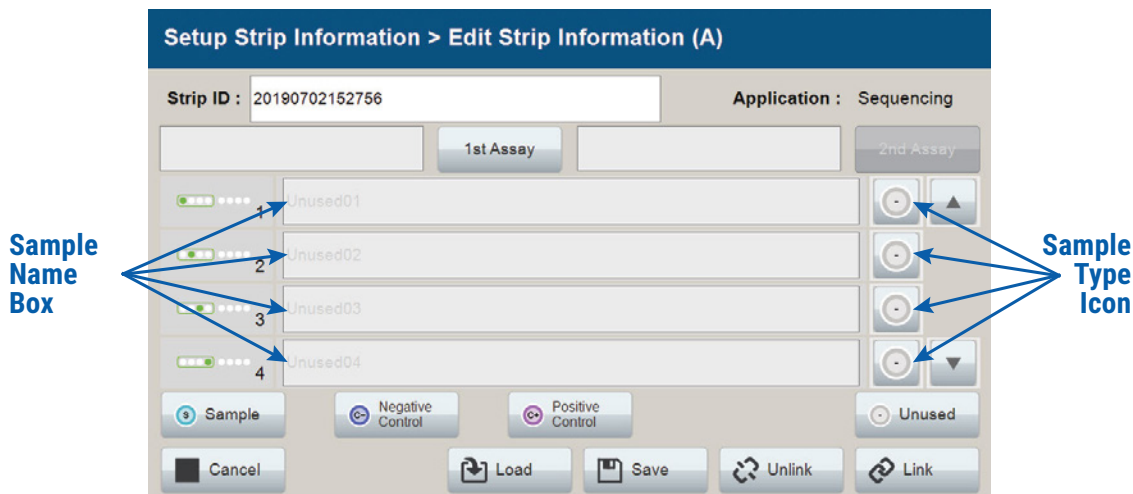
Setup Strip Information > Edit Strip Information (A)

Strip ID : 20190702152756

Application : Sequencing

1st Assay

2nd Assay

Sample Name Box

1 Unused01

2 Unused02

3 Unused03

4 Unused04

Sample Type Icon

Sample

Negative Control

Positive Control

Unused

Cancel

Load

Save

Unlink

Link